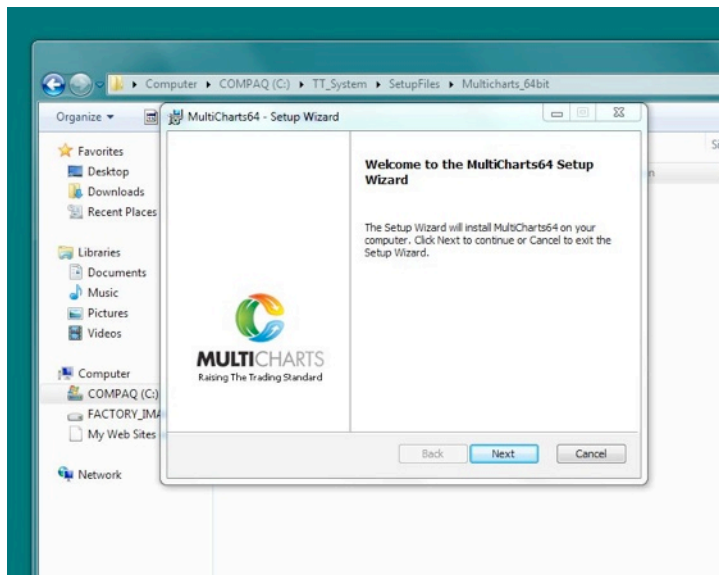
▸ Computer ▸ COMPAQ (C:) ▸ TT_System ▸ SetupFiles ▸ Multicharts_64bit

Organize ▾

MultiCharts64 - Setup Wizard

Favorites
Desktop
Downloads
Recent Places

Libraries
Documents
Music
Pictures
Videos

Computer
COMPAQ (C:)
FACTORY_IMA
My Web Sites

Network

MULTICHARTS
Raising The Trading Standard

Welcome to the MultiCharts64 Setup Wizard

The Setup Wizard will install MultiCharts64 on your computer. Click Next to continue or Cancel to exit the Setup Wizard.

Back
Next
Cancel